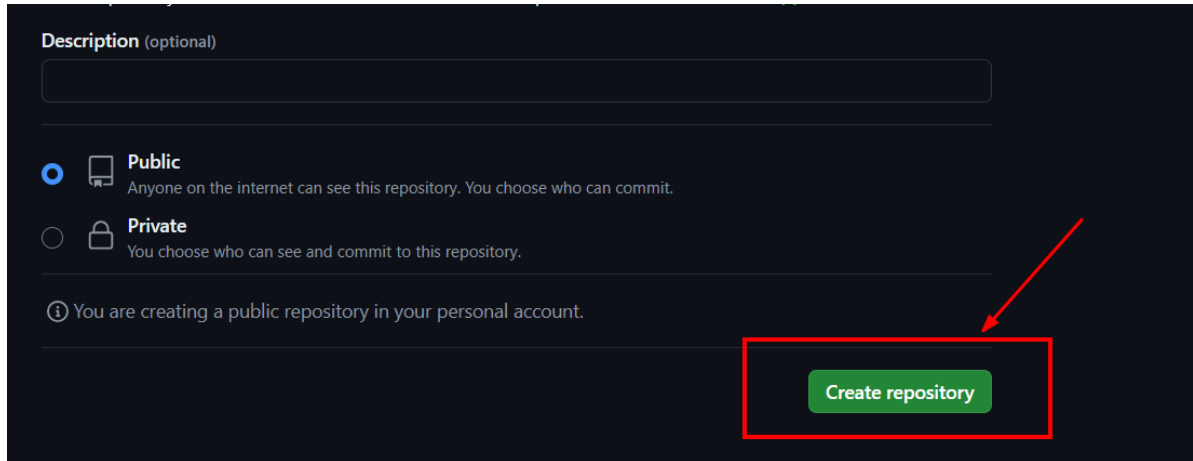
Description (optional)

Public
Anyone on the internet can see this repository. You choose who can commit.

Private
You choose who can see and commit to this repository.

You are creating a public repository in your personal account.

Create repository